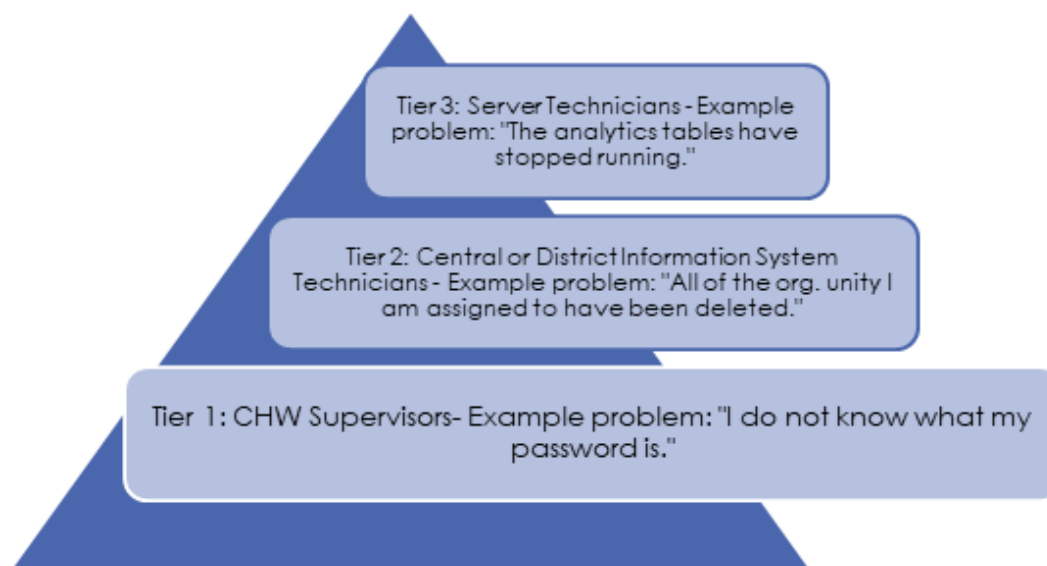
Tier 3: Server Technicians - Example problem: "The analytics tables have stopped running."

Tier 2: Central or District Information System Technicians - Example problem: "All of the org. unity I am assigned to have been deleted."

Tier 1: CHW Supervisors- Example problem: "I do not know what my password is."